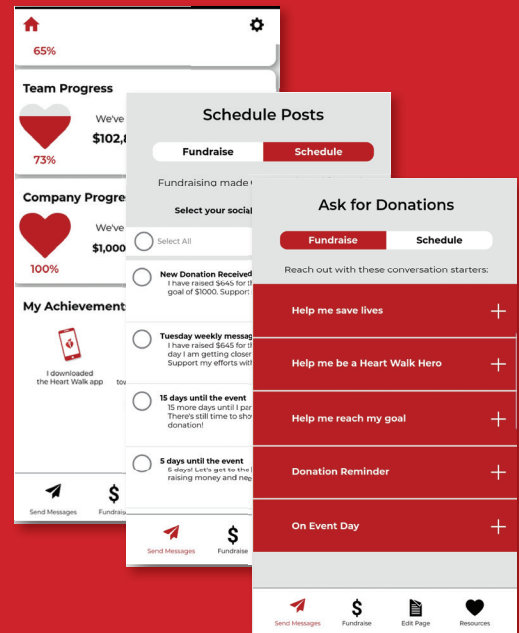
65%

Team Progress

We've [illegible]

$102,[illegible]

73%

Company Progre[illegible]

We've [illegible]

$1,000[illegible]

100%

My Achievement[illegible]

I downloaded the Heart Walk app

tov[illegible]

Send Messages

Fundrai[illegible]

Schedule Posts

Fundraise

Schedule

Fundraising made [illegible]

Select your social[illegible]

Select All

New Donation Received
I have raised $645 for th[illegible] goal of $1000. Support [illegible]

Tuesday weekly messag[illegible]
I have raised $645 for th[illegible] day I am getting closer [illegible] Support my efforts wit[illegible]

15 days until the event
15 more days until I par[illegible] There's still time to sho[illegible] donation!

5 days until the event
5 days! Let's get to the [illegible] raising money and ne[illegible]

Send Messages

Fundraise

Ask for Donations

Fundraise

Schedule

Reach out with these conversation starters:

Help me save lives

Help me be a Heart Walk Hero

Help me reach my goal

Donation Reminder

On Event Day

Send Messages

Fundraise

Edit Page

Resources